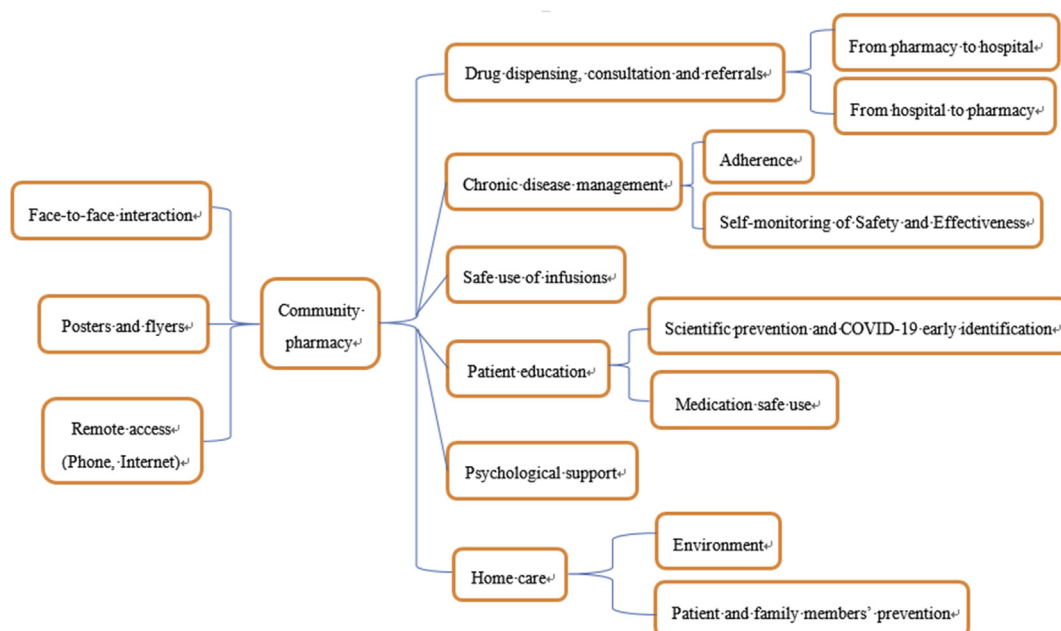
Face-to-face interaction

Posters and flyers

Remote access
(Phone, Internet)

Community pharmacy

Drug dispensing, consultation and referrals

From pharmacy to hospital

From hospital to pharmacy

Chronic disease management

Adherence

Self-monitoring of Safety and Effectiveness

Safe use of infusions

Patient education

Scientific prevention and COVID-19 early identification

Medication safe use

Psychological support

Home care

Environment

Patient and family members' prevention